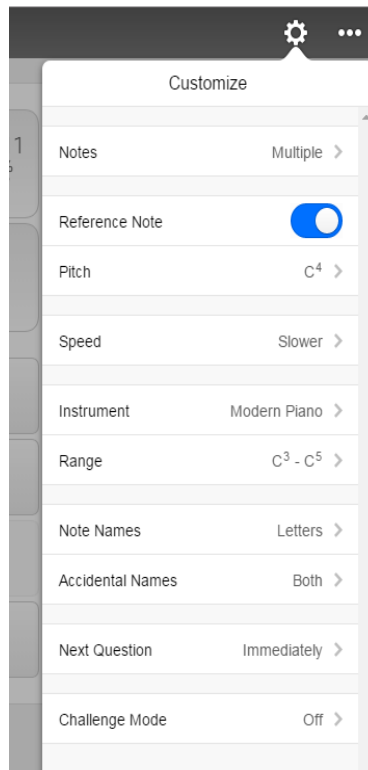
•••

Customize

1

Notes Multiple >

Reference Note

Pitch $C^4$ >

Speed Slower >

Instrument Modern Piano >

Range $C^3$ - $C^5$ >

Note Names Letters >

Accidental Names Both >

Next Question Immediately >

Challenge Mode Off >